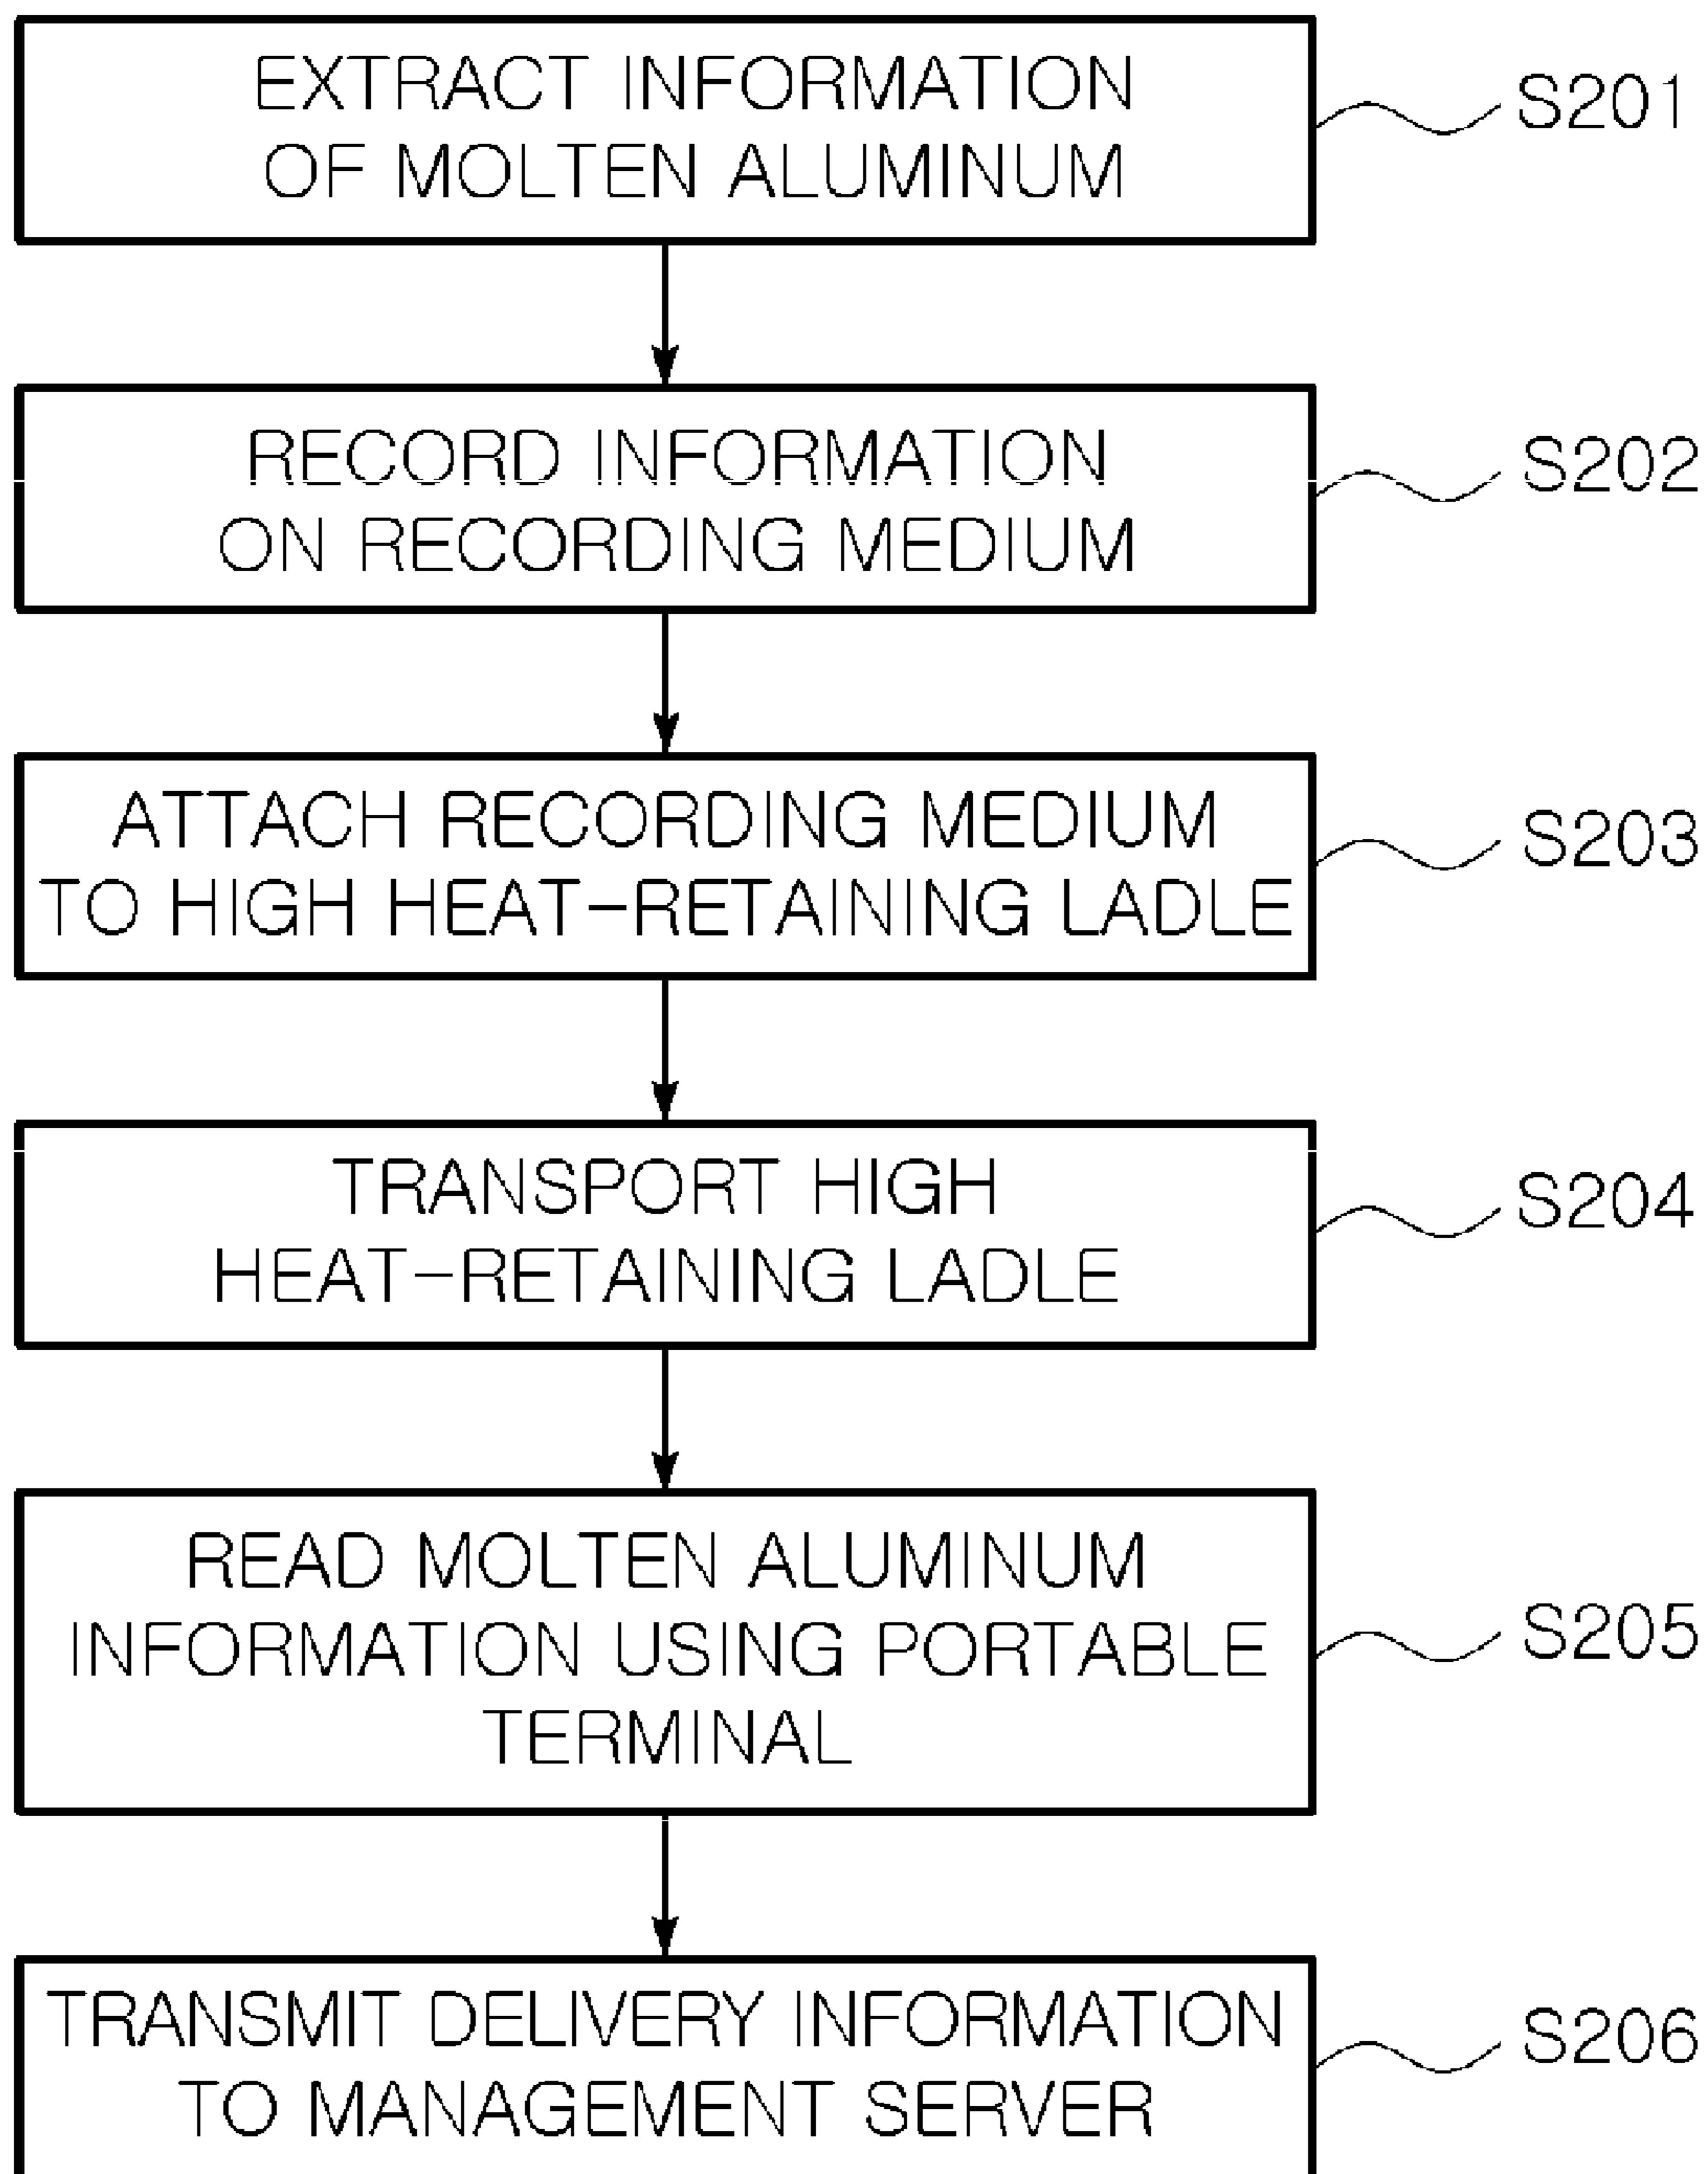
EXTRACT INFORMATION OF MOLTEN ALUMINUM

S201

RECORD INFORMATION ON RECORDING MEDIUM

S202

ATTACH RECORDING MEDIUM TO HIGH HEAT-RETAINING LADLE

S203

TRANSPORT HIGH HEAT-RETAINING LADLE

S204

READ MOLTEN ALUMINUM INFORMATION USING PORTABLE TERMINAL

S205

TRANSMIT DELIVERY INFORMATION TO MANAGEMENT SERVER

S206